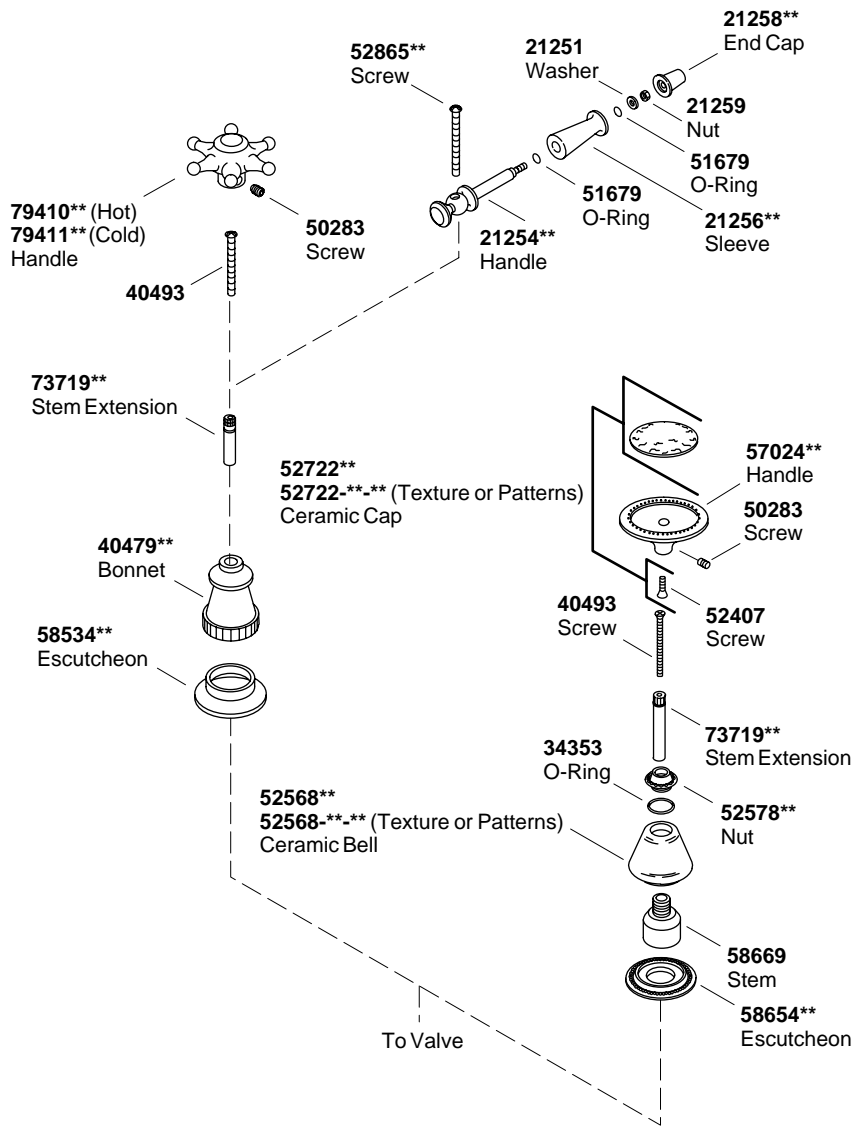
52865**
Screw

21251
Washer

21258**
End Cap

21259
Nut

51679
O-Ring

79410** (Hot)
79411** (Cold)
Handle

50283
Screw

51679
O-Ring

21256**
Sleeve

21254**
Handle

40493

73719**
Stem Extension

57024**
Handle

52722**
52722-**-** (Texture or Patterns)
Ceramic Cap

50283
Screw

40479**
Bonnet

58534**
Escutcheon

40493
Screw

52407
Screw

73719**
Stem Extension

34353
O-Ring

52578**
Nut

52568**
52568-**-** (Texture or Patterns)
Ceramic Bell

58669
Stem

58654**
Escutcheon

To Valve